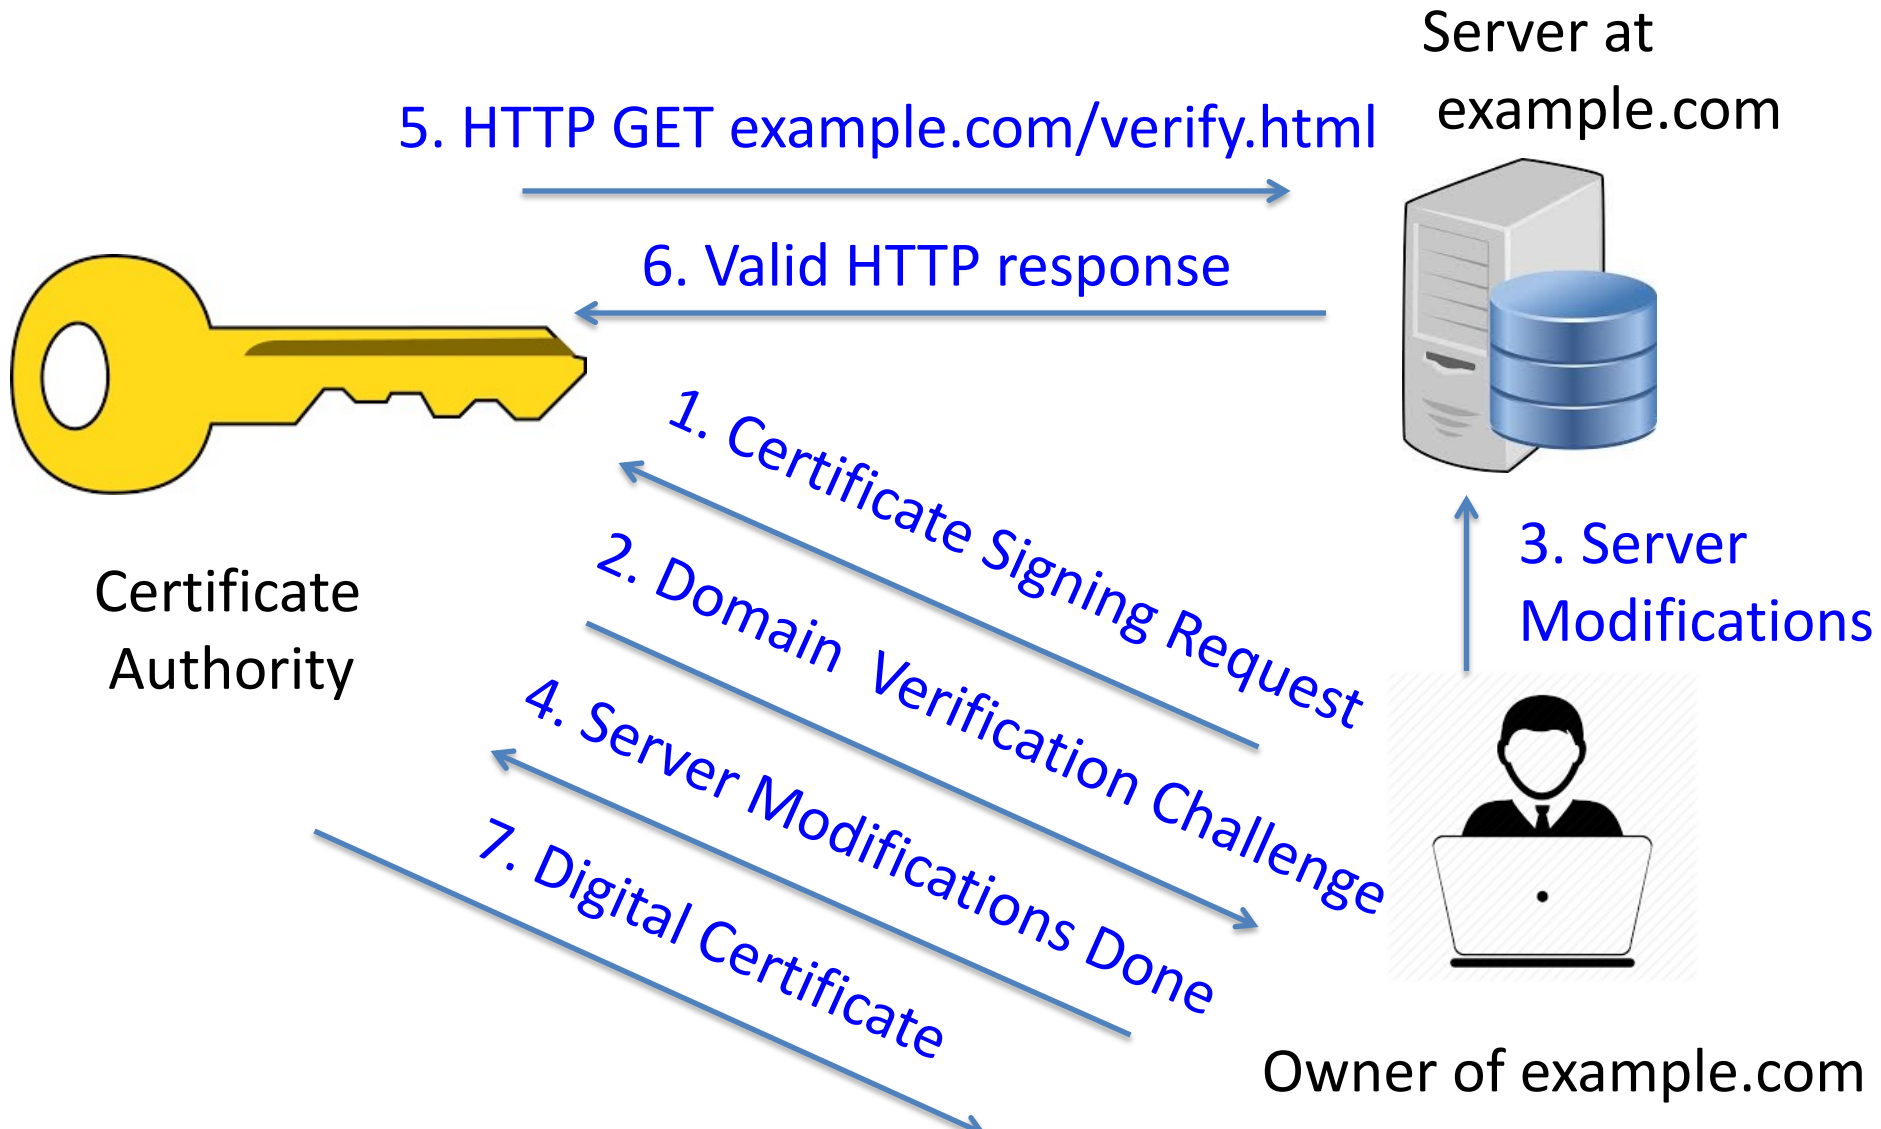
Server at example.com

5. HTTP GET example.com/verify.html

6. Valid HTTP response

1. Certificate Signing Request

2. Domain Verification Challenge

3. Server Modifications

4. Server Modifications Done

7. Digital Certificate

Certificate Authority

Owner of example.com